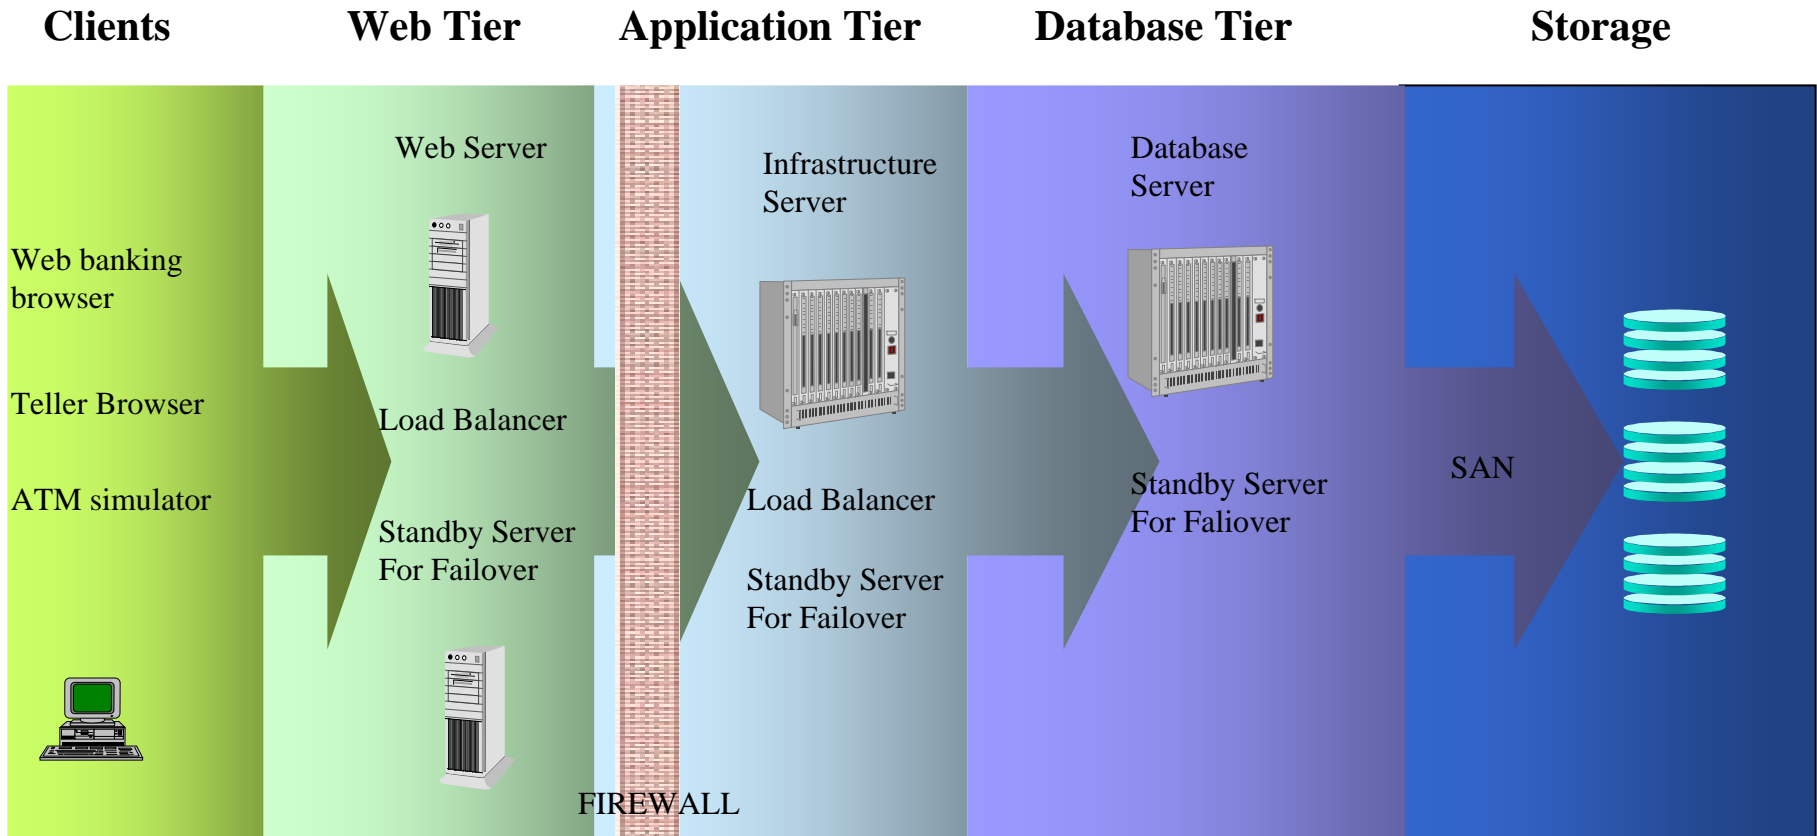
Clients

Web Tier

Application Tier

Database Tier

Storage

Web banking browser

Teller Browser

ATM simulator

Web Server

Load Balancer

Standby Server For Failover

FIREWALL

Infrastructure Server

Load Balancer

Standby Server For Failover

Database Server

Standby Server For Faliover

SAN